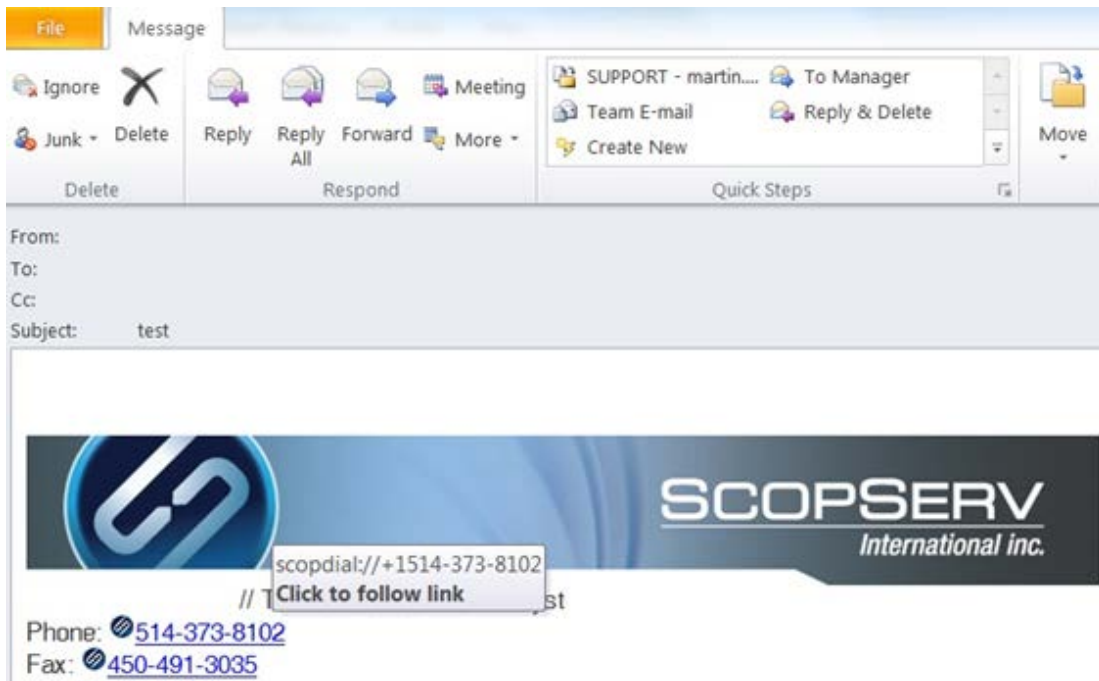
File Message

Ignore
Junk
Delete
Delete

Reply
Reply All
Forward
Meeting
More
Respond

SUPPORT - martin...
Team E-mail
Create New
To Manager
Reply & Delete
Quick Steps

Move

From:
To:
Cc:
Subject: test

SCOPSERV
International inc.

scopdial://+1514-373-8102
Click to follow link

// T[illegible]st
Phone: 514-373-8102
Fax: 450-491-3035